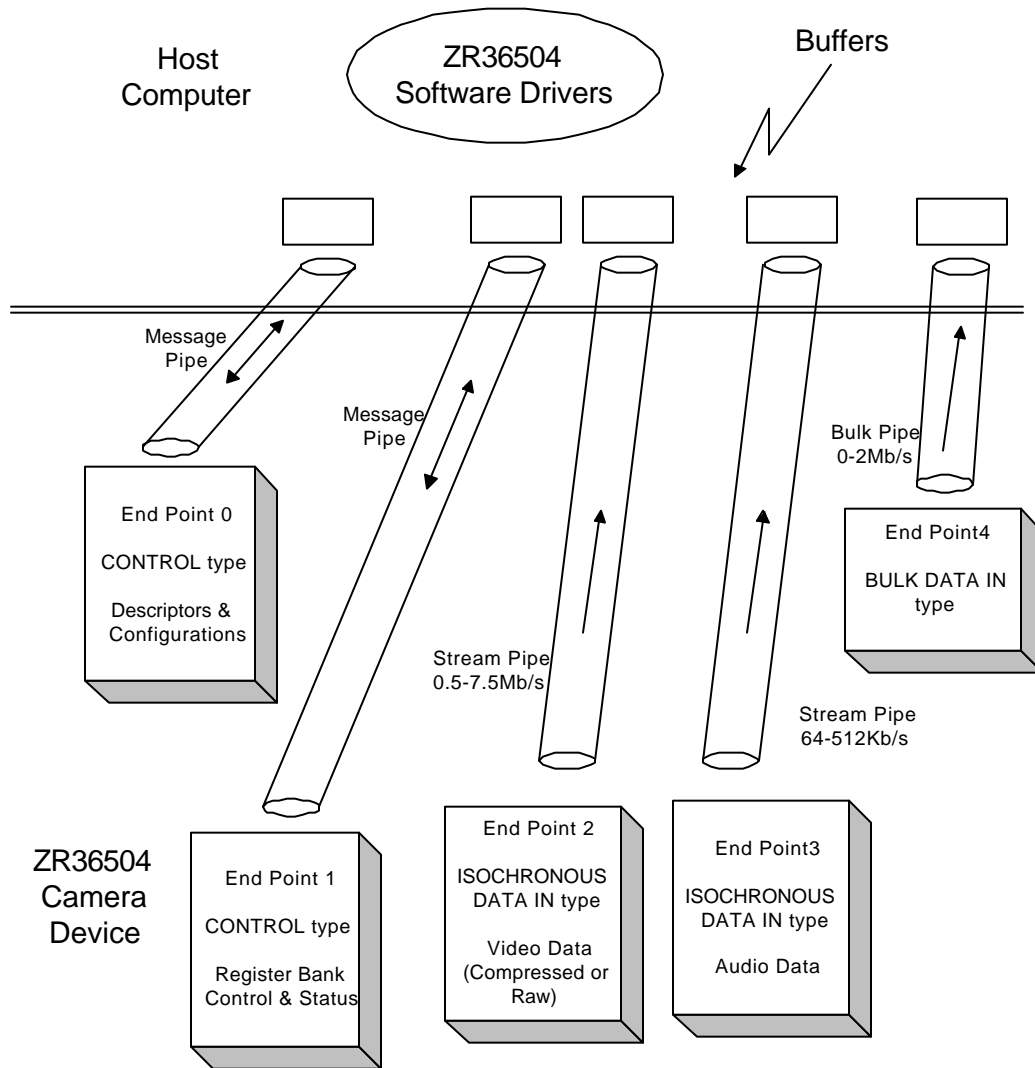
Host Computer

ZR36504 Software Drivers

Buffers

Message Pipe

Message Pipe

Bulk Pipe 0-2Mb/s

End Point 0

CONTROL type

Descriptors & Configurations

End Point4

BULK DATA IN type

Stream Pipe 0.5-7.5Mb/s

Stream Pipe 64-512Kb/s

ZR36504 Camera Device

End Point 1

CONTROL type

Register Bank Control & Status

End Point 2

ISOCHRONOUS DATA IN type

Video Data (Compressed or Raw)

End Point3

ISOCHRONOUS DATA IN type

Audio Data